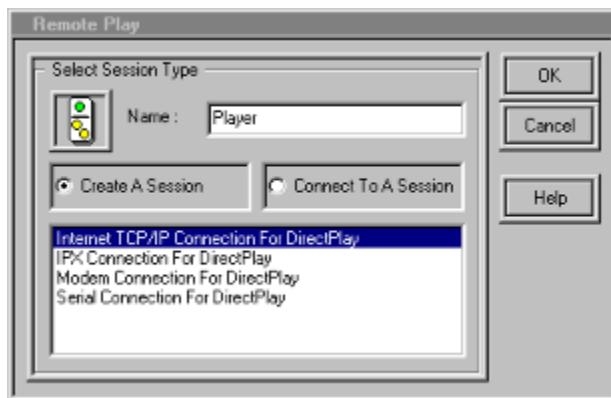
Remote Play

Select Session Type

Name : Player

Create A Session

Connect To A Session

Internet TCP/IP Connection For DirectPlay
IPX Connection For DirectPlay
Modem Connection For DirectPlay
Serial Connection For DirectPlay

OK

Cancel

Help